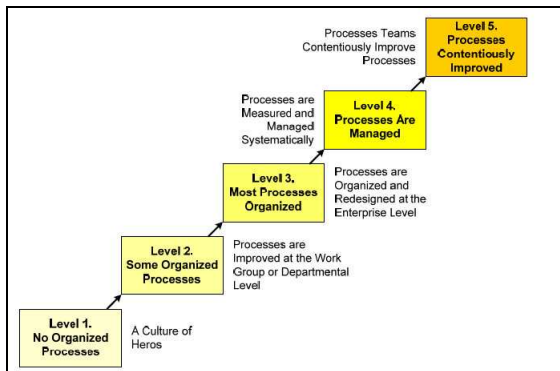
Processes Teams Contentiously Improve Processes

Level 5. Processes Contentiously Improved

Processes are Measured and Managed Systematically

Level 4. Processes Are Managed

Level 3. Most Processes Organized

Processes are Organized and Redesigned at the Enterprise Level

Level 2. Some Organized Processes

Processes are Improved at the Work Group or Departmental Level

Level 1. No Organized Processes

A Culture of Heros